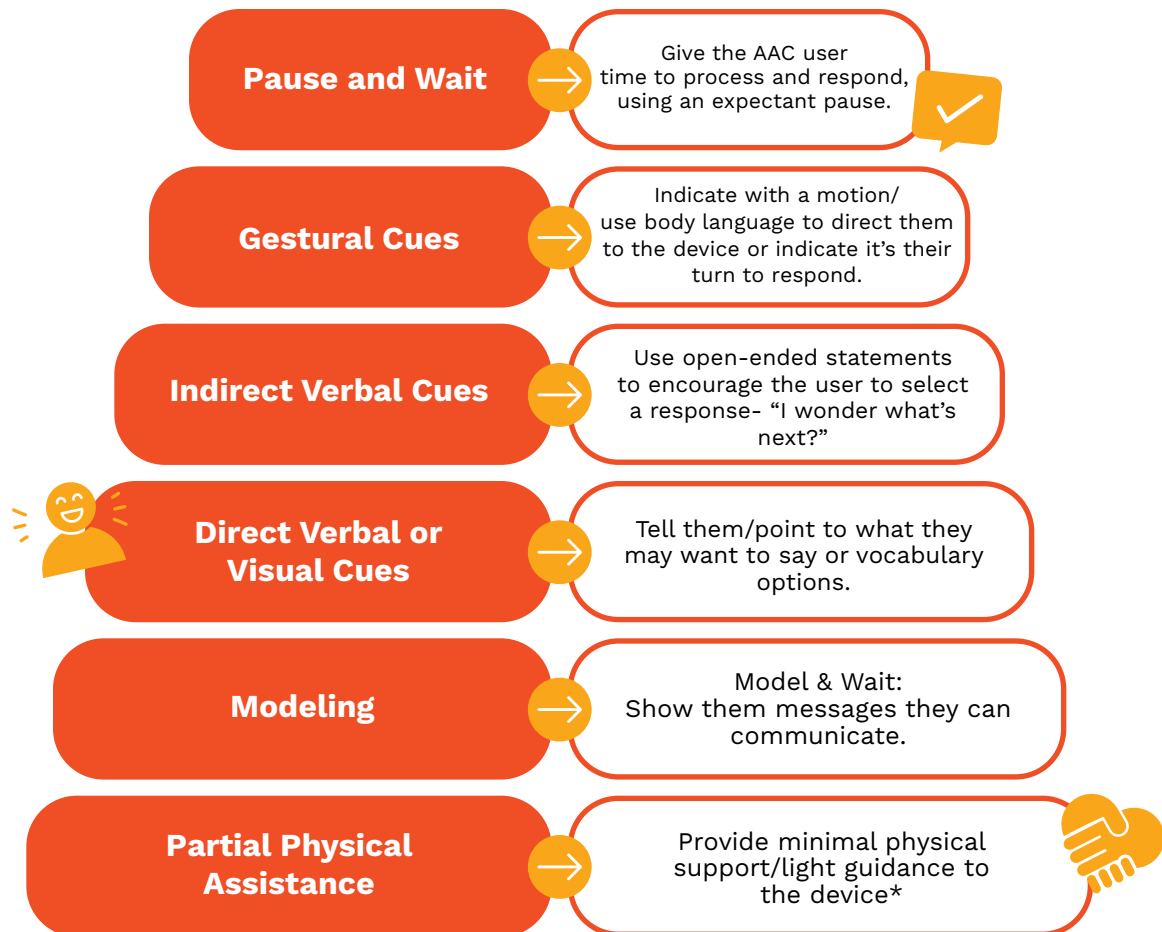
Pause and Wait

Give the AAC user time to process and respond, using an expectant pause.

Gestural Cues

Indicate with a motion/ use body language to direct them to the device or indicate it's their turn to respond.

Indirect Verbal Cues

Use open-ended statements to encourage the user to select a response- "I wonder what's next?"

Direct Verbal or Visual Cues

Tell them/point to what they may want to say or vocabulary options.

Modeling

Model & Wait: Show them messages they can communicate.

Partial Physical Assistance

Provide minimal physical support/light guidance to the device*